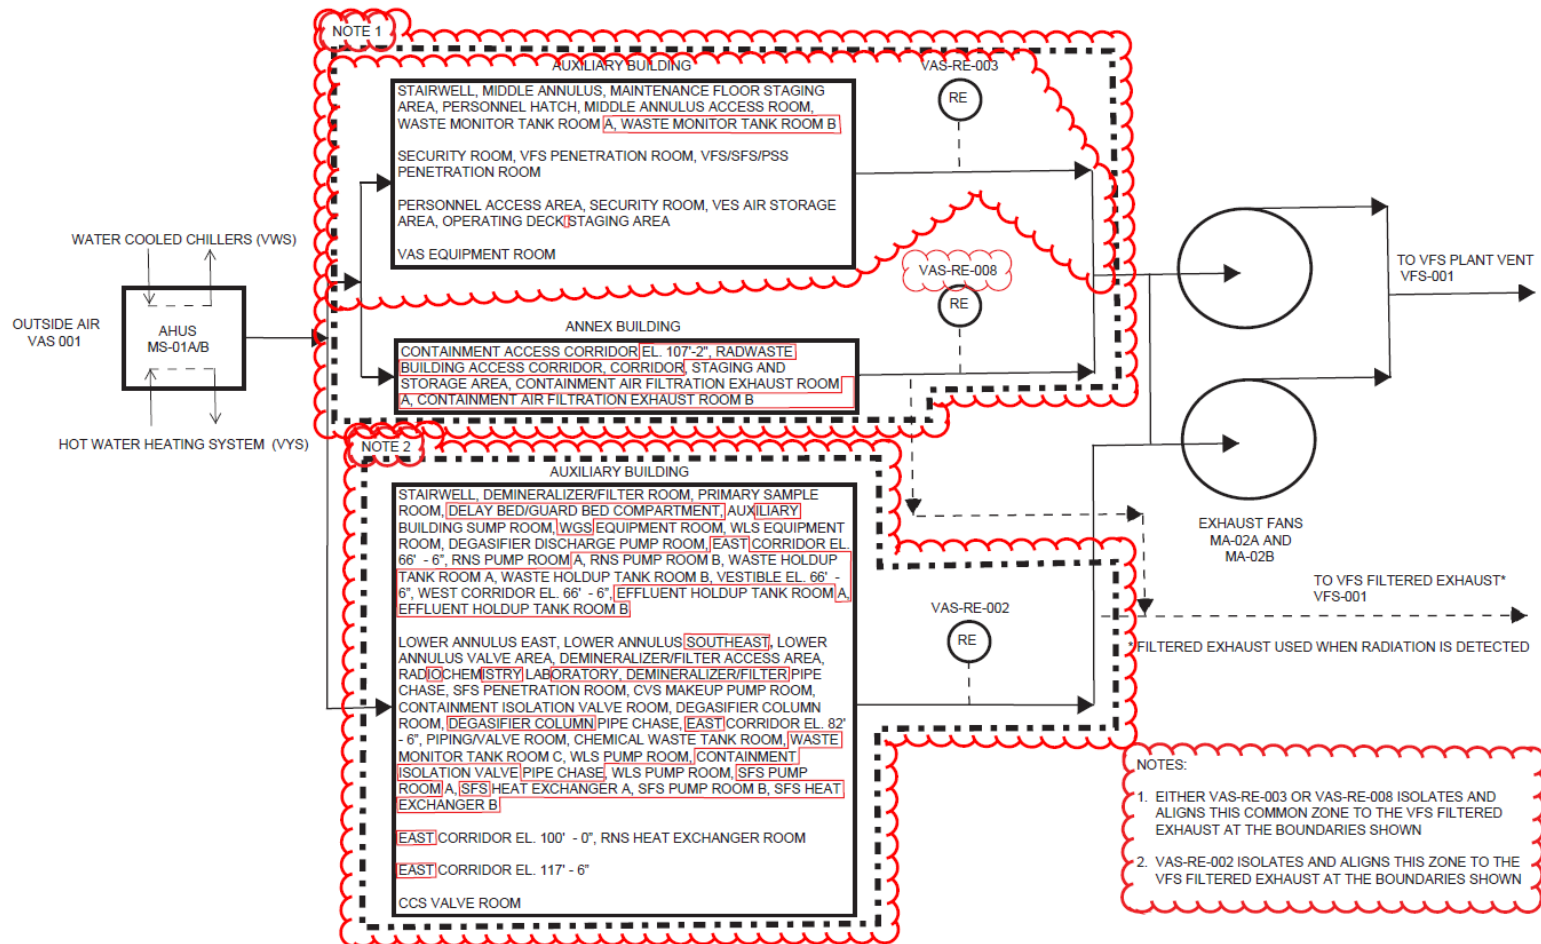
NOTE 1

AUXILIARY BUILDING

VAS-RE-003

RE

STAIRWELL, MIDDLE ANNULUS, MAINTENANCE FLOOR STAGING AREA, PERSONNEL HATCH, MIDDLE ANNULUS ACCESS ROOM, WASTE MONITOR TANK ROOM A, WASTE MONITOR TANK ROOM B

SECURITY ROOM, VFS PENETRATION ROOM, VFS/SFS/PSS PENETRATION ROOM

PERSONNEL ACCESS AREA, SECURITY ROOM, VES AIR STORAGE AREA, OPERATING DECK STAGING AREA

VAS EQUIPMENT ROOM

WATER COOLED CHILLERS (VWS)

OUTSIDE AIR VAS 001

AHUS MS-01A/B

HOT WATER HEATING SYSTEM (VYS)

VAS-RE-008

RE

ANNEX BUILDING

CONTAINMENT ACCESS CORRIDOR EL. 107'-2", RADWASTE BUILDING ACCESS CORRIDOR, CORRIDOR, STAGING AND STORAGE AREA, CONTAINMENT AIR FILTRATION EXHAUST ROOM A, CONTAINMENT AIR FILTRATION EXHAUST ROOM B

TO VFS PLANT VENT VFS-001

NOTE 2

AUXILIARY BUILDING

STAIRWELL, DEMINERALIZER/FILTER ROOM, PRIMARY SAMPLE ROOM, DELAY BED/GUARD BED COMPARTMENT, AUXILIARY BUILDING SUMP ROOM, WGS EQUIPMENT ROOM, WLS EQUIPMENT ROOM, DEGASIFIER DISCHARGE PUMP ROOM, EAST CORRIDOR EL. 66' - 6", RNS PUMP ROOM A, RNS PUMP ROOM B, WASTE HOLDUP TANK ROOM A, WASTE HOLDUP TANK ROOM B, VESTIBLE EL. 66' - 6", WEST CORRIDOR EL. 66' - 6", EFFLUENT HOLDUP TANK ROOM A, EFFLUENT HOLDUP TANK ROOM B

LOWER ANNULUS EAST, LOWER ANNULUS SOUTHEAST, LOWER ANNULUS VALVE AREA, DEMINERALIZER/FILTER ACCESS AREA, RADIOCHEMISTRY LABORATORY, DEMINERALIZER/FILTER PIPE CHASE, SFS PENETRATION ROOM, CVS MAKEUP PUMP ROOM, CONTAINMENT ISOLATION VALVE ROOM, DEGASIFIER COLUMN ROOM, DEGASIFIER COLUMN PIPE CHASE, EAST CORRIDOR EL. 82' - 6", PIPING/VALVE ROOM, CHEMICAL WASTE TANK ROOM, WASTE MONITOR TANK ROOM C, WLS PUMP ROOM, CONTAINMENT ISOLATION VALVE PIPE CHASE, WLS PUMP ROOM, SFS PUMP ROOM A, SFS HEAT EXCHANGER A, SFS PUMP ROOM B, SFS HEAT EXCHANGER B

EAST CORRIDOR EL. 100' - 0", RNS HEAT EXCHANGER ROOM

EAST CORRIDOR EL. 117' - 6"

CCS VALVE ROOM

EXHAUST FANS MA-02A AND MA-02B

TO VFS FILTERED EXHAUST* VFS-001

VAS-RE-002

RE

*FILTERED EXHAUST USED WHEN RADIATION IS DETECTED

NOTES:

1. EITHER VAS-RE-003 OR VAS-RE-008 ISOLATES AND ALIGNS THIS COMMON ZONE TO THE VFS FILTERED EXHAUST AT THE BOUNDARIES SHOWN

2. VAS-RE-002 ISOLATES AND ALIGNS THIS ZONE TO THE VFS FILTERED EXHAUST AT THE BOUNDARIES SHOWN